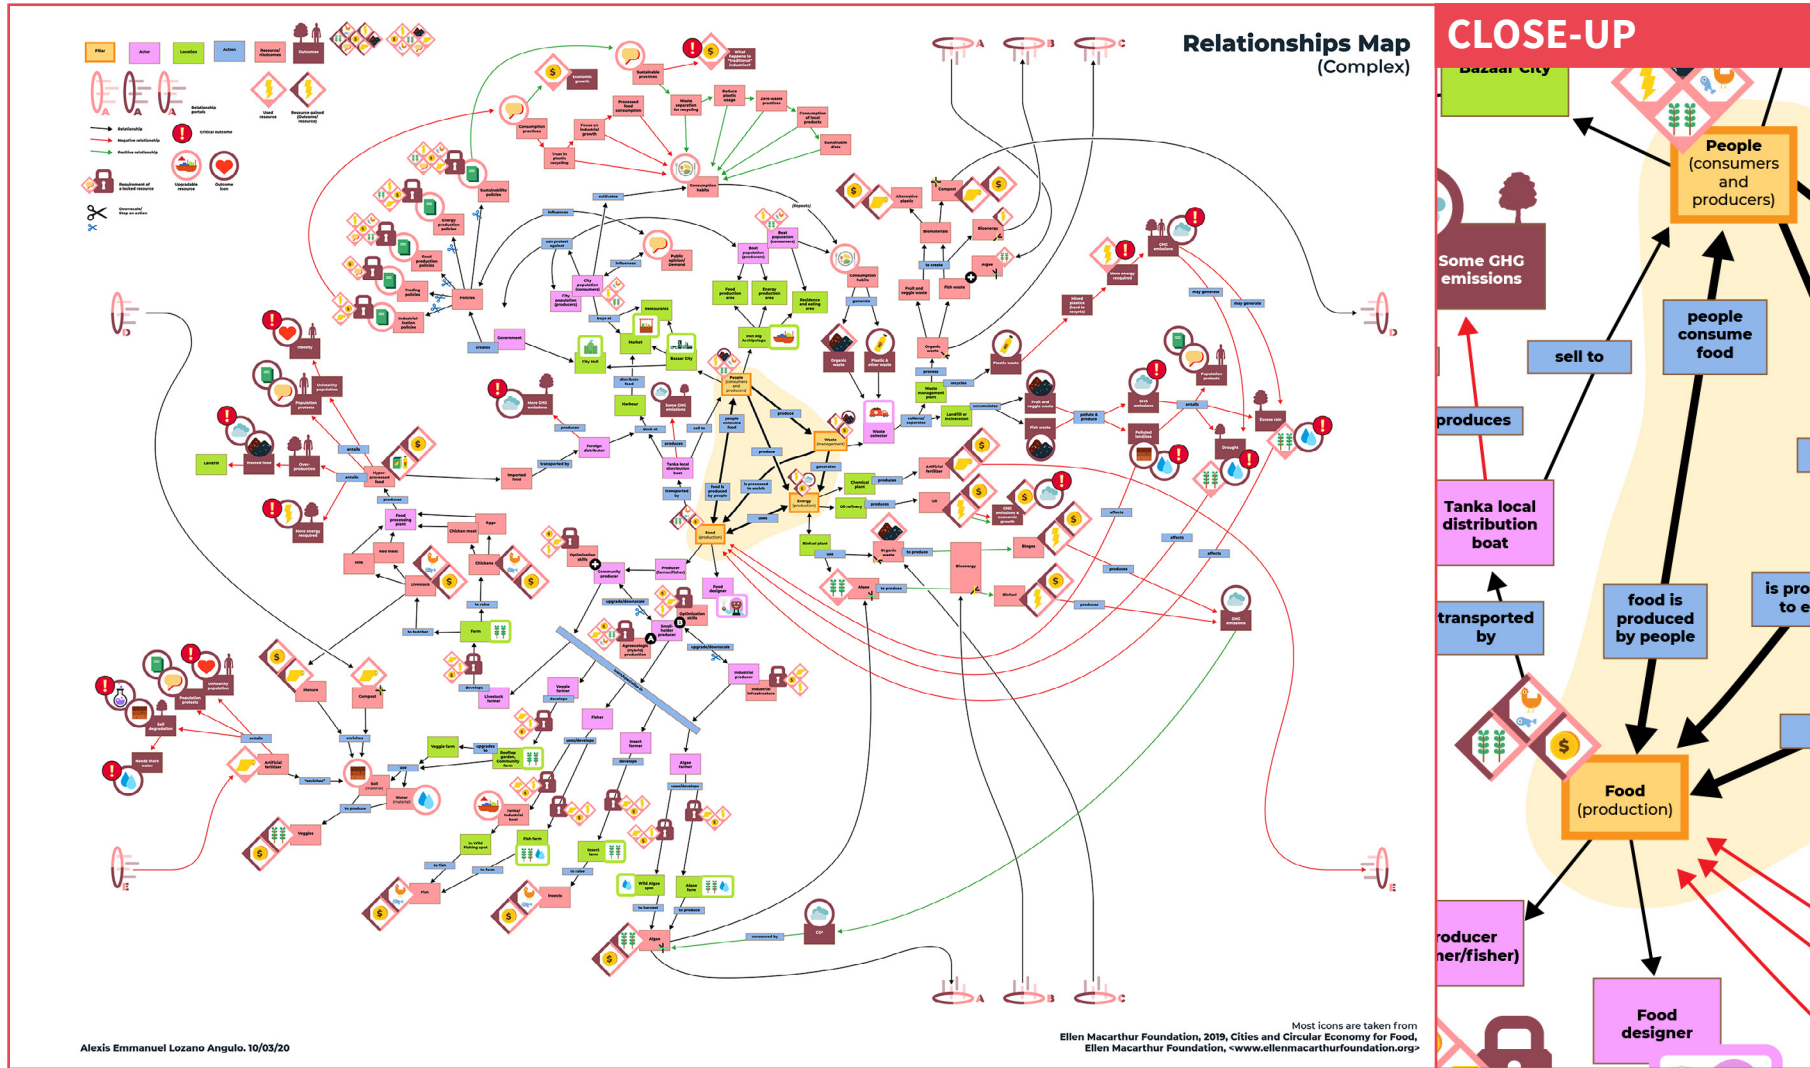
Relationships Map
(Complex)

Pillar
Actor
Location
Action
Resource/ Outcome
Outcome

Relationship portals
Used resource
Resource gained (Outcome) resource

Relationship
Negative relationship
Positive relationship
Critical outcome

Requirement of a locked resource
Upgradable resource
Outcome icon
Overrule/ Stop an action

A
B
C
D
E

Alexis Emmanuel Lozano Angulo. 10/03/20

Most icons are taken from
Ellen Macarthur Foundation, 2019, Cities and Circular Economy for Food,
Ellen Macarthur Foundation, <www.ellenmacarthurfoundation.org>

CLOSE-UP

Bazaar City
People (consumers and producers)
Some GHG emissions
sell to
people consume food
produces
Tanka local distribution boat
transported by
food is produced by people
is pro to e
Food (production)
roducer ner/fisher)
Food designer